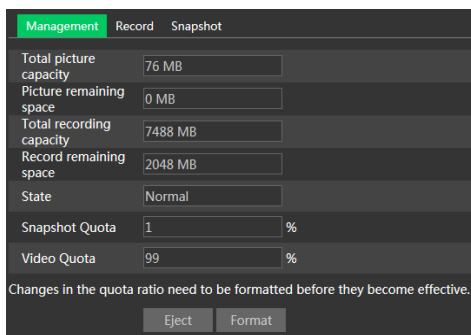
Management Record Snapshot

| | |
|---|---|
| Total picture capacity | 76 MB |
| Picture remaining space | 0 MB |
| Total recording capacity | 7488 MB |
| Record remaining space | 2048 MB |
| State | Normal |
| Snapshot Quota | 1 % |
| Video Quota | 99 % |

Changes in the quota ratio need to be formatted before they become effective.

Eject Format